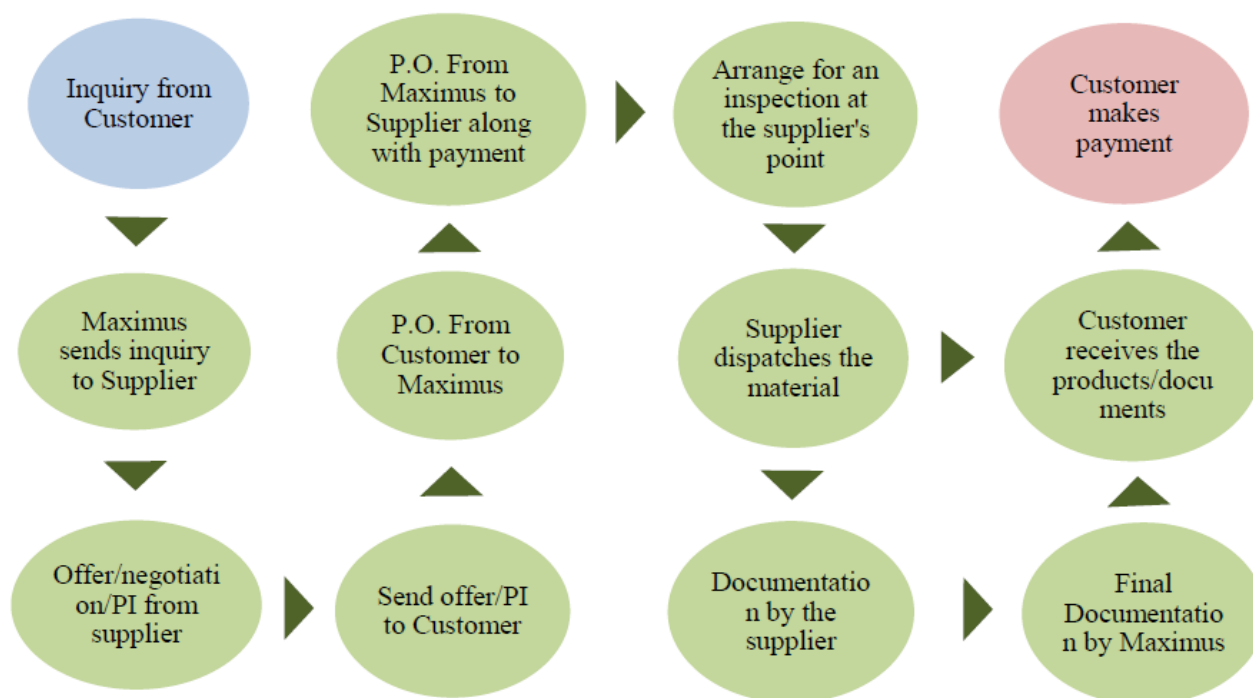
Inquiry from Customer

Maximus sends inquiry to Supplier

Offer/negotiati on/PI from supplier

Send offer/PI to Customer

P.O. From Customer to Maximus

P.O. From Maximus to Supplier along with payment

Arrange for an inspection at the supplier's point

Supplier dispatches the material

Documentatio n by the supplier

Final Documentatio n by Maximus

Customer receives the products/docu ments

Customer makes payment